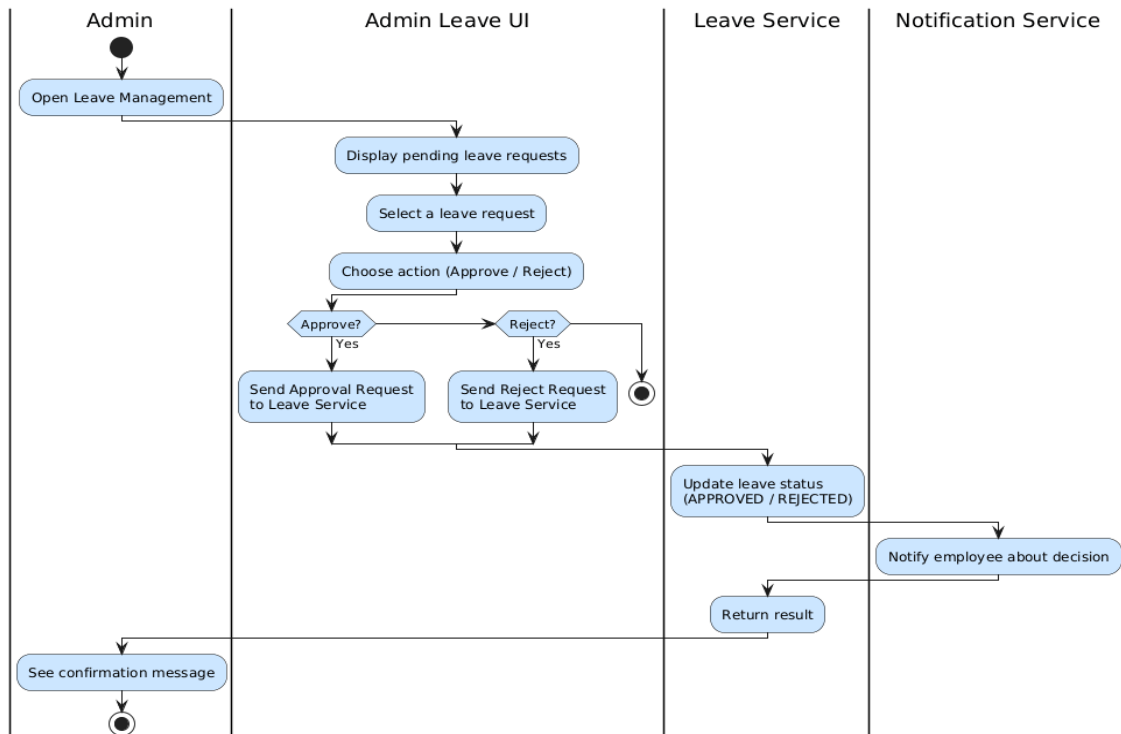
Admin

Admin Leave UI

Leave Service

Notification Service

Open Leave Management

Display pending leave requests

Select a leave request

Choose action (Approve / Reject)

Approve?

Yes

Reject?

Yes

Send Approval Request to Leave Service

Send Reject Request to Leave Service

Update leave status (APPROVED / REJECTED)

Notify employee about decision

Return result

See confirmation message